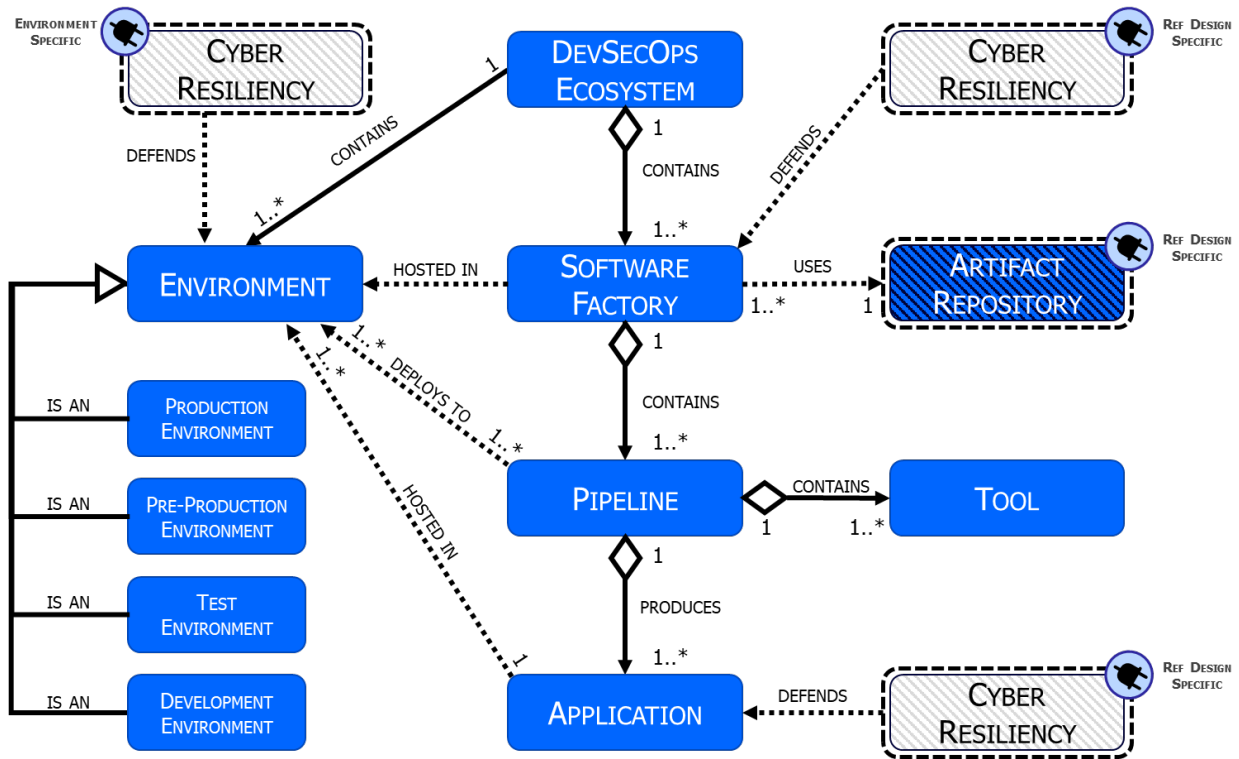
ENVIRONMENT SPECIFIC

CYBER RESILIENCY

DEFENDS

1

CONTAINS

1..*

DEVSECOPS ECOSYSTEM

1

CONTAINS

1..*

REF DESIGN SPECIFIC

CYBER RESILIENCY

DEFENDS

ENVIRONMENT

HOSTED IN

SOFTWARE FACTORY

USES

1..*

1

REF DESIGN SPECIFIC

ARTIFACT REPOSITORY

1

1..*

1..*

DEPLOYS TO

CONTAINS

1..*

IS AN

PRODUCTION ENVIRONMENT

IS AN

PRE-PRODUCTION ENVIRONMENT

PIPELINE

CONTAINS

TOOL

1

1..*

HOSTED IN

1

IS AN

TEST ENVIRONMENT

PRODUCES

1..*

1

IS AN

DEVELOPMENT ENVIRONMENT

APPLICATION

DEFENDS

REF DESIGN SPECIFIC

CYBER RESILIENCY